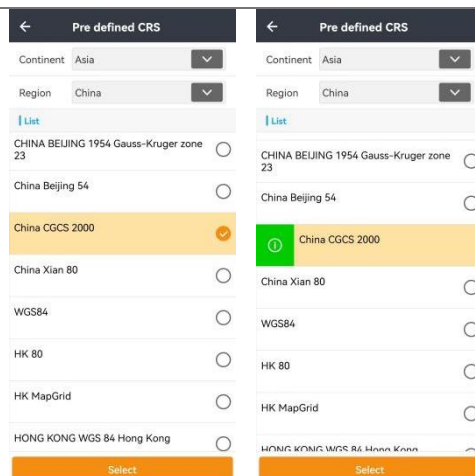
←
Pre defined CRS

Continent Asia

Region China

List

CHINA BEIJING 1954 Gauss-Kruger zone 23

China Beijing 54

China CGCS 2000

China Xian 80

WGS84

HK 80

HK MapGrid

HONG KONG WGS 84 Hong Kong

Select

←
Pre defined CRS

Continent Asia

Region China

List

CHINA BEIJING 1954 Gauss-Kruger zone 23

China Beijing 54

China CGCS 2000

China Xian 80

WGS84

HK 80

HK MapGrid

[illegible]

Select